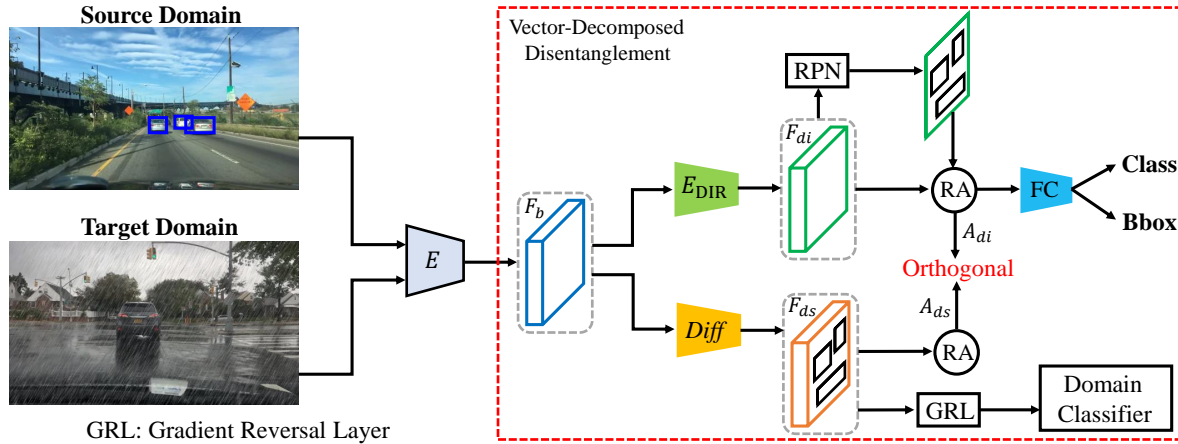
Source Domain

Target Domain

GRL: Gradient Reversal Layer

$E$

Vector-Decomposed Disentanglement

$F_b$

$E_{\text{DIR}}$

$F_{di}$

RPN

RA

FC

Class

Bbox

$A_{di}$

Orthogonal

$A_{ds}$

$Diff$

$F_{ds}$

RA

GRL

Domain Classifier